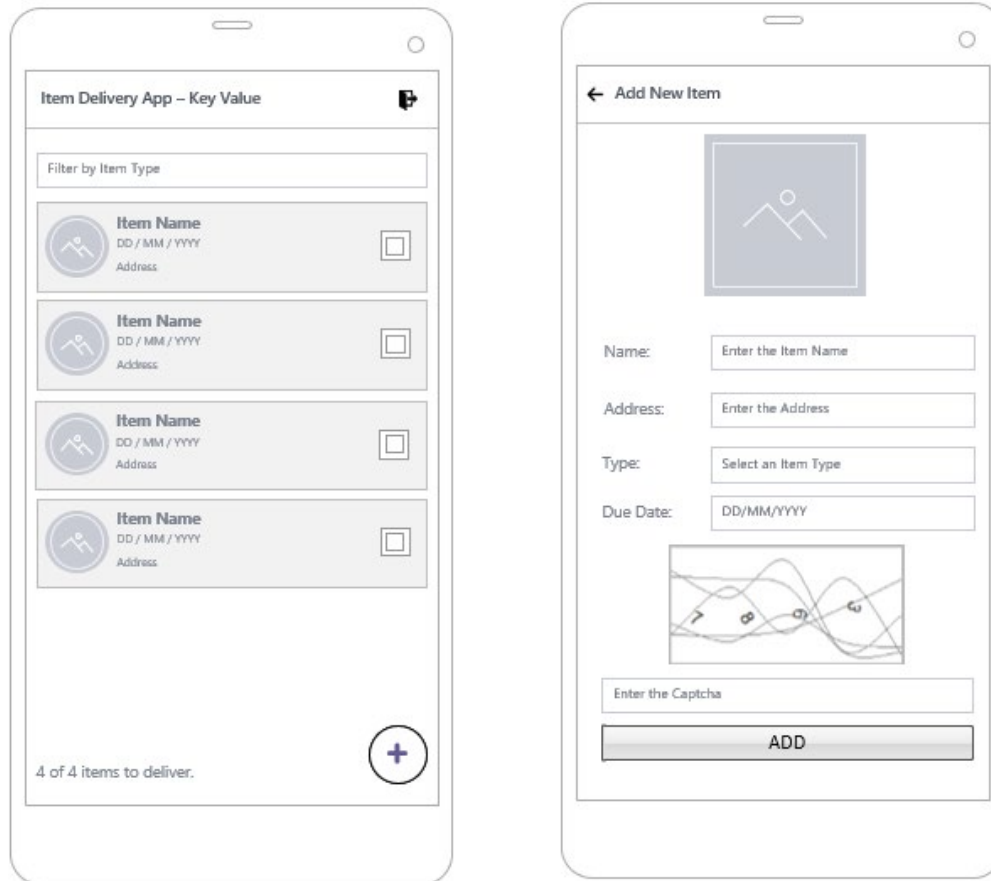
Item Delivery App – Key Value

Filter by Item Type

Item Name
DD / MM / YYYY
Address

Item Name
DD / MM / YYYY
Address

Item Name
DD / MM / YYYY
Address

Item Name
DD / MM / YYYY
Address

4 of 4 items to deliver.

+

← Add New Item

Name: Enter the Item Name

Address: Enter the Address

Type: Select an Item Type

Due Date: DD/MM/YYYY

7 8 9 3

Enter the Captcha

ADD